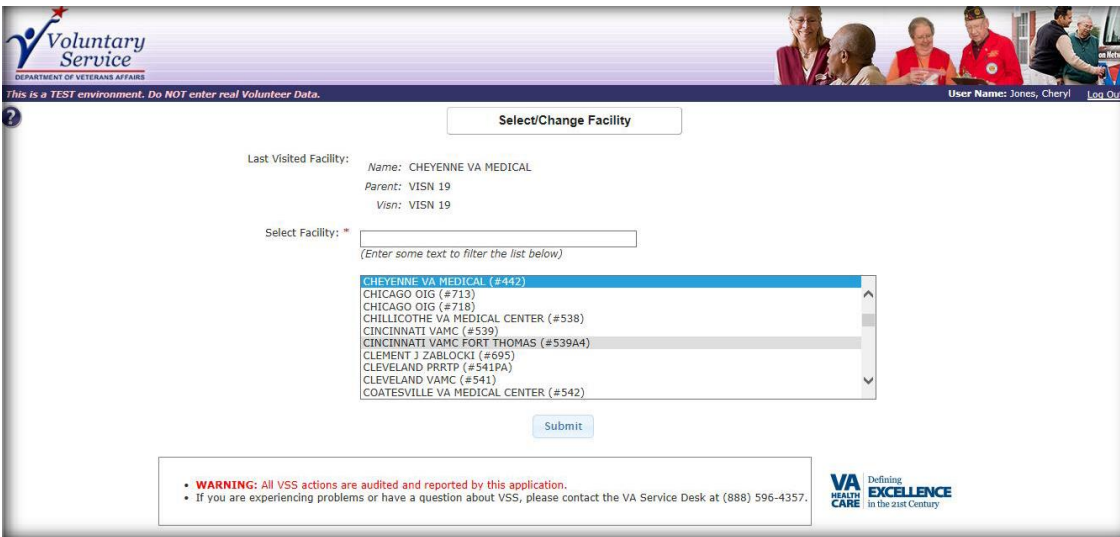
Voluntary Service
DEPARTMENT OF VETERANS AFFAIRS

This is a TEST environment. Do NOT enter real Volunteer Data.

User Name: Jones, Cheryl Log Ou

?

Select/Change Facility

Last Visited Facility:
Name: CHEYENNE VA MEDICAL
Parent: VISN 19
Visn: VISN 19

Select Facility: *
(Enter some text to filter the list below)

CHEYENNE VA MEDICAL (#442)
CHICAGO OIG (#713)
CHICAGO OIG (#718)
CHILLICOTHE VA MEDICAL CENTER (#538)
CINCINNATI VAMC (#539)
CINCINNATI VAMC FORT THOMAS (#539A4)
CLEMENT J ZABLOCKI (#695)
CLEVELAND PRRTP (#541PA)
CLEVELAND VAMC (#541)
COATESVILLE VA MEDICAL CENTER (#542)

Submit

• WARNING: All VSS actions are audited and reported by this application.
• If you are experiencing problems or have a question about VSS, please contact the VA Service Desk at (888) 596-4357.

VA HEALTH CARE Defining EXCELLENCE in the 21st Century